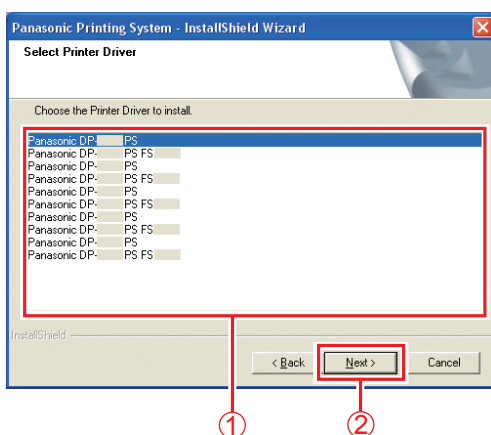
Panasonic Printing System - InstallShield Wizard

Select Printer Driver

Choose the Printer Driver to install.

Panasonic DP- PS
Panasonic DP- PS FS
Panasonic DP- PS
Panasonic DP- PS FS
Panasonic DP- PS
Panasonic DP- PS FS
Panasonic DP- PS
Panasonic DP- PS FS
Panasonic DP- PS
Panasonic DP- PS FS

InstallShield

< Back

Next >

Cancel

①

②